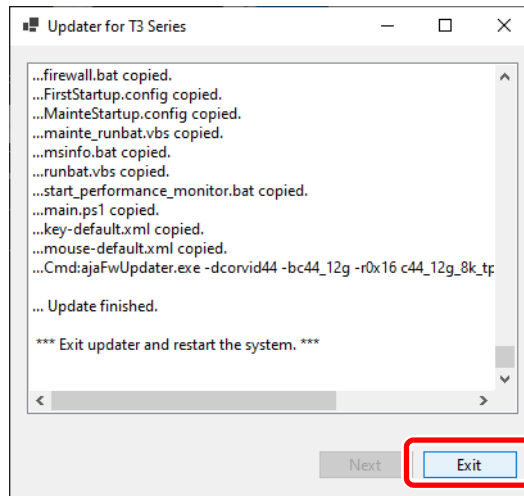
Updater for T3 Series

...firewall.bat copied.
...FirstStartup.config copied.
...MainteStartup.config copied.
...mainte_runbat.vbs copied.
...msinfo.bat copied.
...runbat.vbs copied.
...start_performance_monitor.bat copied.
...main.ps1 copied.
...key-default.xml copied.
...mouse-default.xml copied.
...Cmd:ajaFwUpdater.exe -dcorvid44 -bc44_12g -r0x16 c44_12g_8k_tp

... Update finished.

*** Exit updater and restart the system. ***

Next
Exit